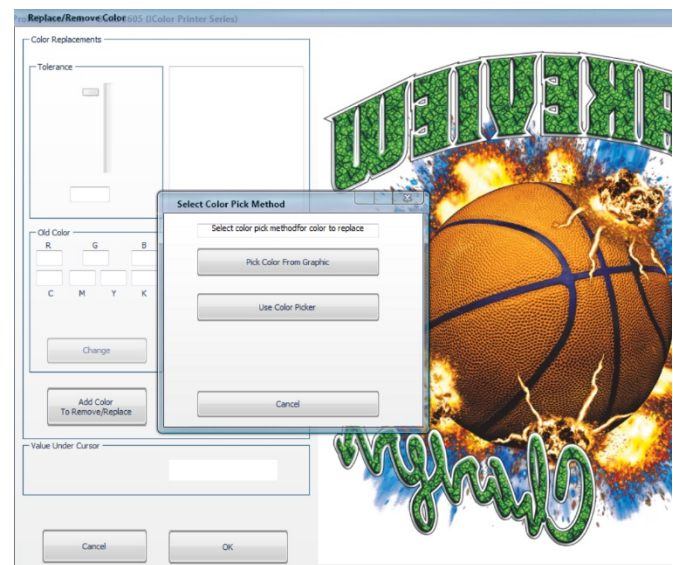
Replace/Remove Color 605 (IColor Printer Series)

Color Replacements

Tolerance

Old Color

R G B

C M Y K

Change

Add Color To Remove/Replace

Value Under Cursor

Cancel

OK

Select Color Pick Method

Select color pick methodfor color to replace

Pick Color From Graphic

Use Color Picker

Cancel

AKEVIEW